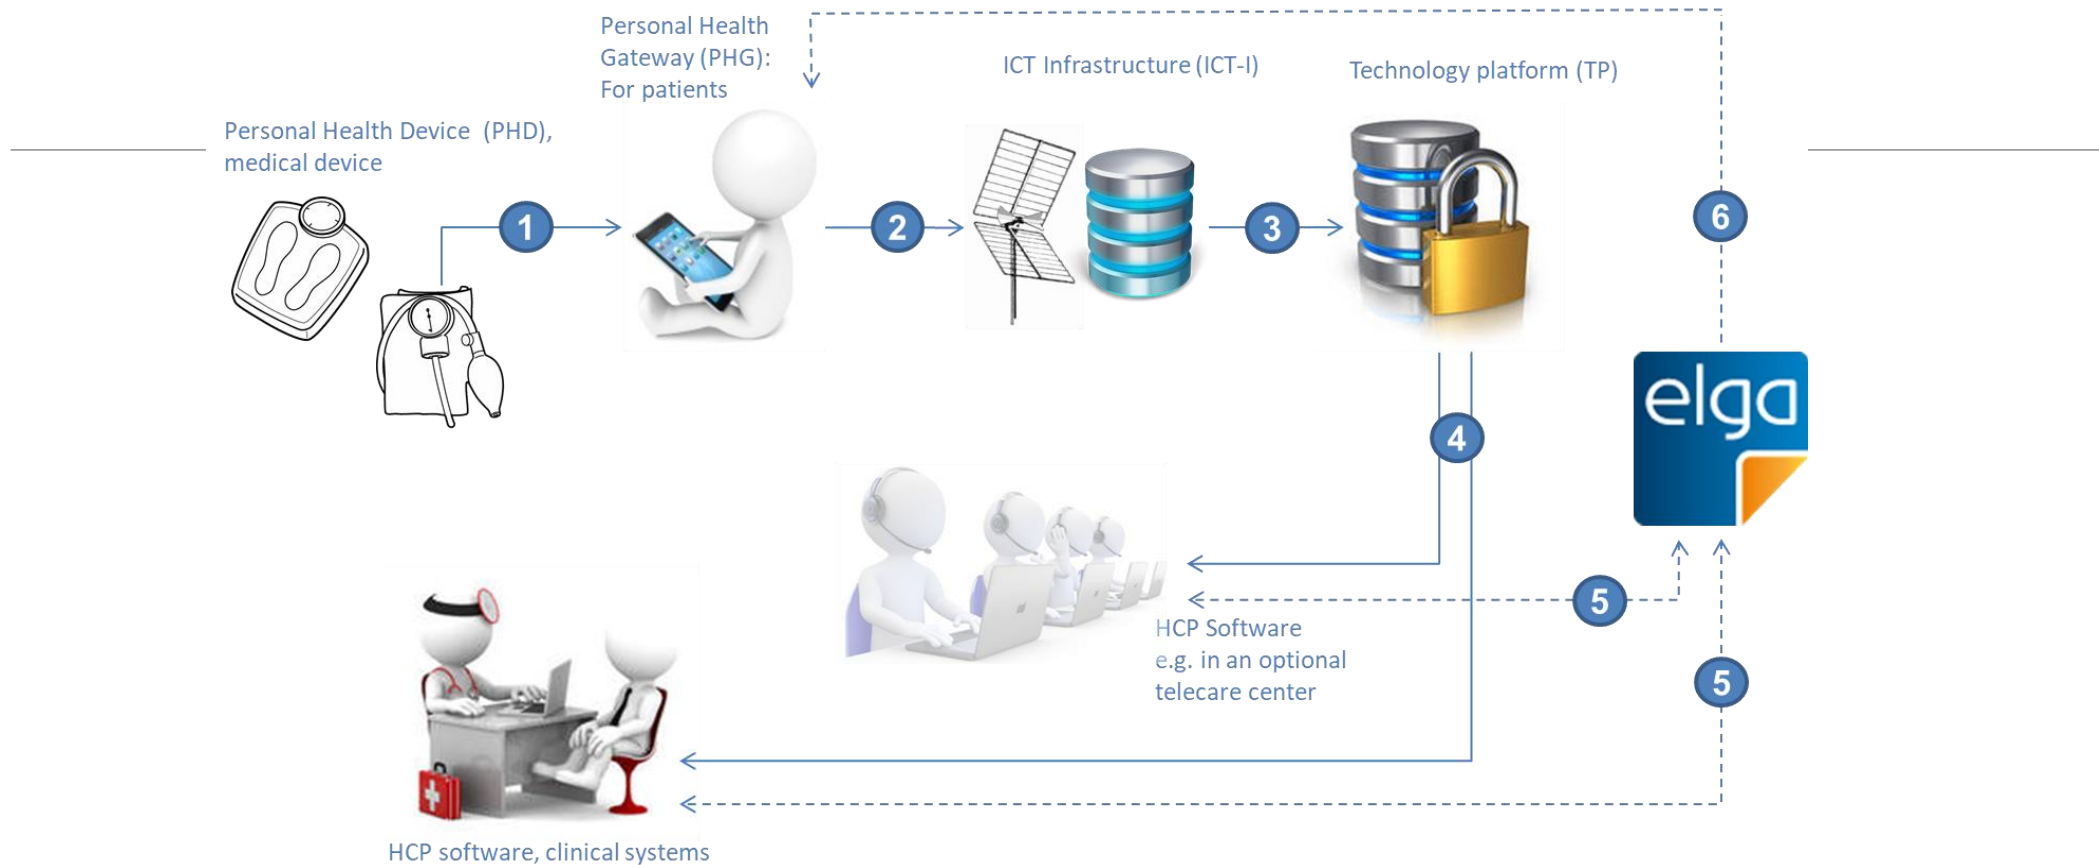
Personal Health Gateway (PHG): For patients

ICT Infrastructure (ICT-I)

Technology platform (TP)

Personal Health Device (PHD), medical device

1

2

3

6

4

elga

5

5

HCP Software e.g. in an optional telecare center

HCP software, clinical systems